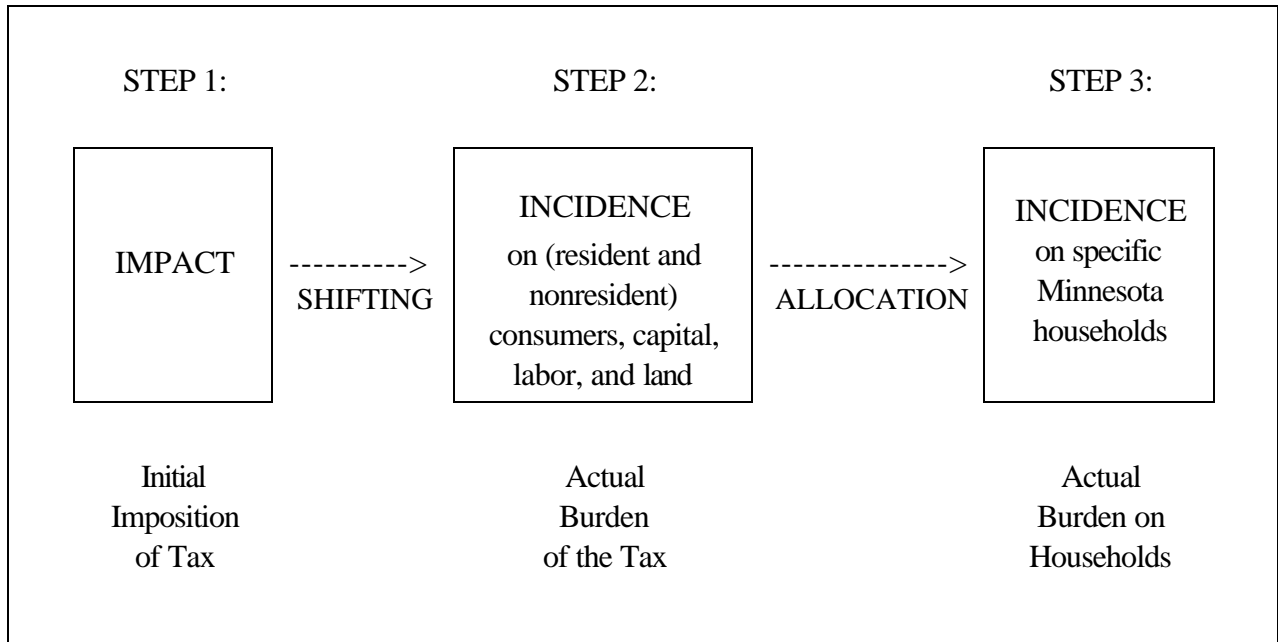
STEP 1:

IMPACT

Initial Imposition of Tax

---------->
SHIFTING

STEP 2:

INCIDENCE
on (resident and nonresident) consumers, capital, labor, and land

Actual Burden of the Tax

--------------->
ALLOCATION

STEP 3:

INCIDENCE
on specific Minnesota households

Actual Burden on Households